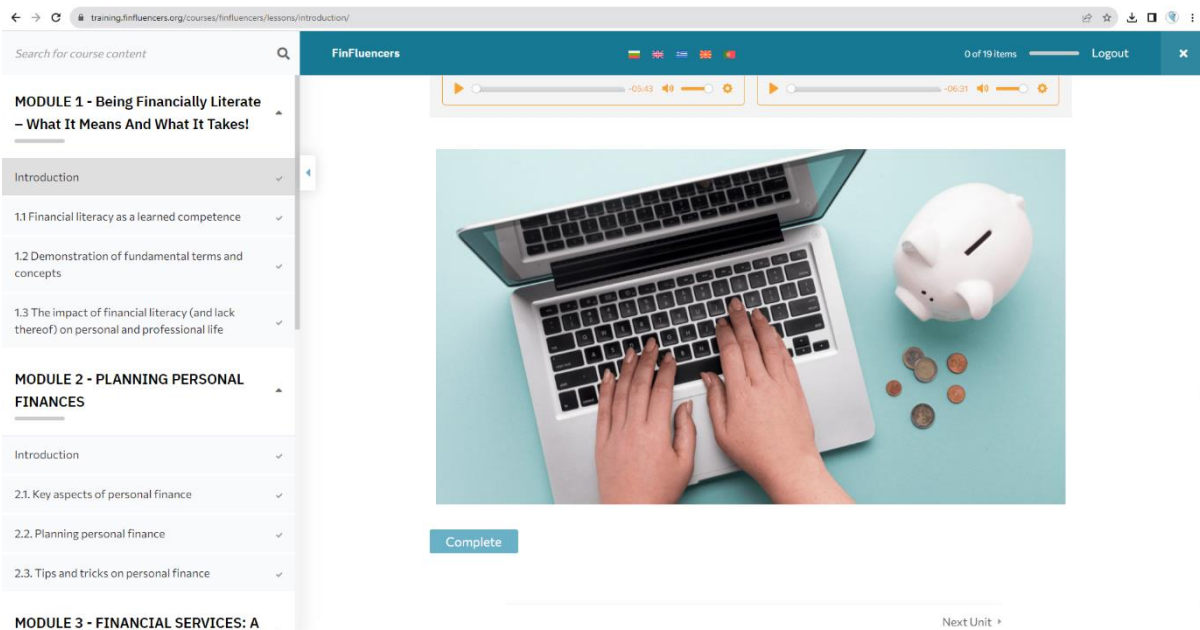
training.finfluencers.org/courses/finfluencers/lessons/introduction/

Search for course content

FinFluencers

0 of 19 items

Logout

MODULE 1 - Being Financially Literate – What It Means And What It Takes!

Introduction

1.1 Financial literacy as a learned competence

1.2 Demonstration of fundamental terms and concepts

1.3 The impact of financial literacy (and lack thereof) on personal and professional life

MODULE 2 - PLANNING PERSONAL FINANCES

Introduction

2.1. Key aspects of personal finance

2.2. Planning personal finance

2.3. Tips and tricks on personal finance

MODULE 3 - FINANCIAL SERVICES: A

-05:43

-06:31

Complete

Next Unit